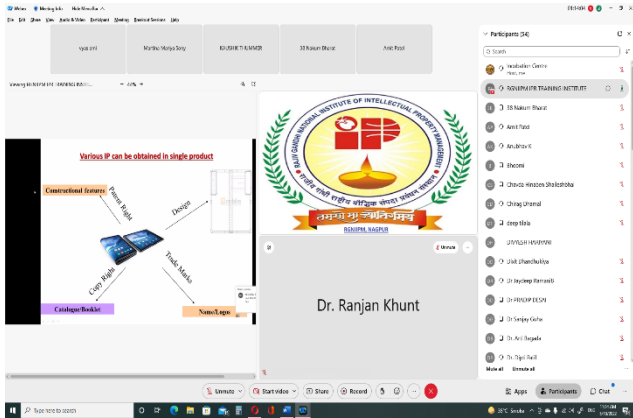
Webex Meeting info Hide Menu Bar

File Edit Share View Audio & Video Participant Meeting Breakout Sessions Help

vyas urvi
Maithili Moriya Sony
KAUSHIK THUMMER
38 Nakum Bharat
Amit Patel

Viewing RGNIIPM IPR TRAINING INSTI...

Various IP can be obtained in single product

Constructional features
Patent Right
Design
Copy Right
Trade Marks
Catalogue/Booklet
Name/Logo

RAJIV GANDHI NATIONAL INSTITUTE OF INTELLECTUAL PROPERTY MANAGEMENT

तमसो मा ज्योतिर्गमय

RGNIIPM, NAGPUR

Unmute

Dr. Ranjan Khunt

Participants (34)

Search

Jasubhai Centre
Host, me

RGNIIPM IPR TRAINING INSTITUTE

38 Nakum Bharat

Amit Patel

Anubhav K

Bhoomi

Chavda Himadri Shaileshbhai

Chirag Dhamal

deep tilala

DIVYESH HIRAPARA

Dixit Dhandhukiya

Dr Jaydeep Ramavati

Dr PRADIP DESAI

Dr Sanjay Gohil

Dr. Anil Bagada

Dr. Dipti Patil

Mute all   Unmute all

Unmute   Start video   Share   Record

Apps   Participants   Chat

Type here to search